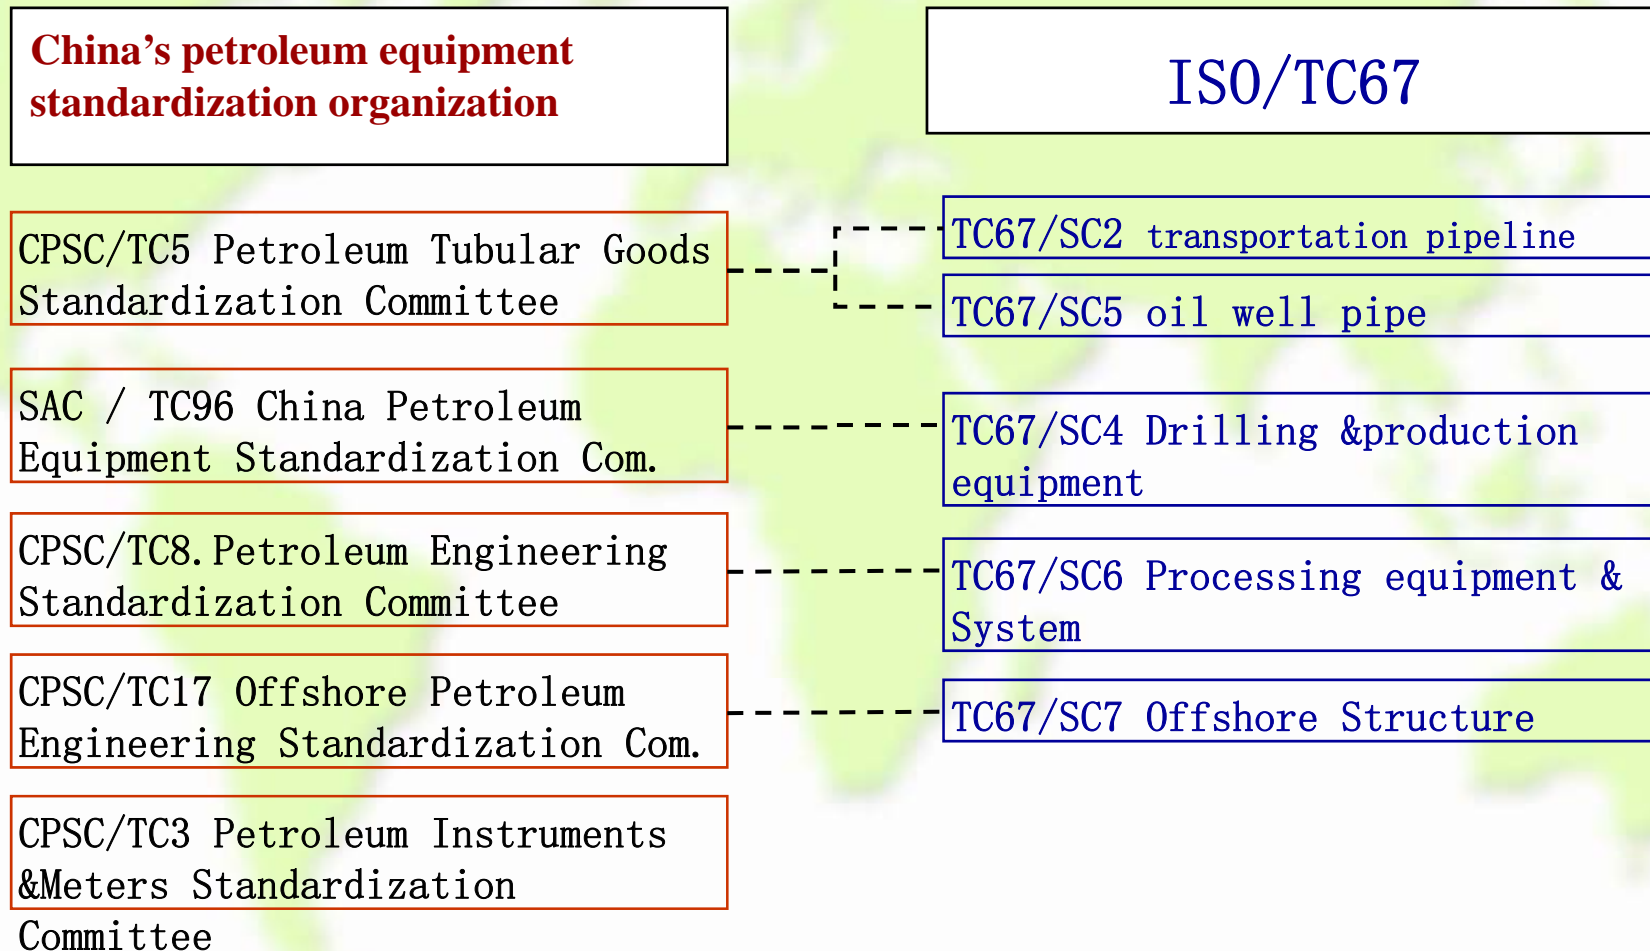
China’s petroleum equipment standardization organization

ISO/TC67

CPSC/TC5 Petroleum Tubular Goods Standardization Committee

TC67/SC2 transportation pipeline

TC67/SC5 oil well pipe

SAC / TC96 China Petroleum Equipment Standardization Com.

TC67/SC4 Drilling &production equipment

CPSC/TC8.Petroleum Engineering Standardization Committee

TC67/SC6 Processing equipment & System

CPSC/TC17 Offshore Petroleum Engineering Standardization Com.

TC67/SC7 Offshore Structure

CPSC/TC3 Petroleum Instruments &Meters Standardization Committee